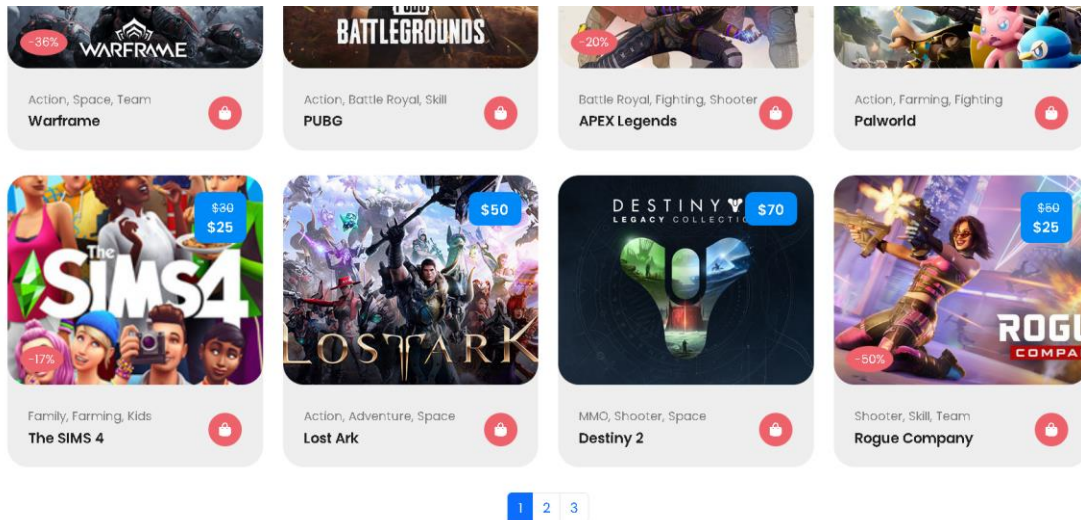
-36%
WARFRAME

Action, Space, Team
Warframe

BATTLEGROUNDS

Action, Battle Royal, Skill
PUBG

-20%

Battle Royal, Fighting, Shooter
APEX Legends

Action, Farming, Fighting
Palworld

$30
$25
The Sims 4
-17%

Family, Farming, Kids
The SIMS 4

$50
LOST ARK

Action, Adventure, Space
Lost Ark

DESTINY
LEGACY COLLECTIO
$70

MMO, Shooter, Space
Destiny 2

$50
$25
ROGU
COMPA
-50%

Shooter, Skill, Team
Rogue Company

1 2 3